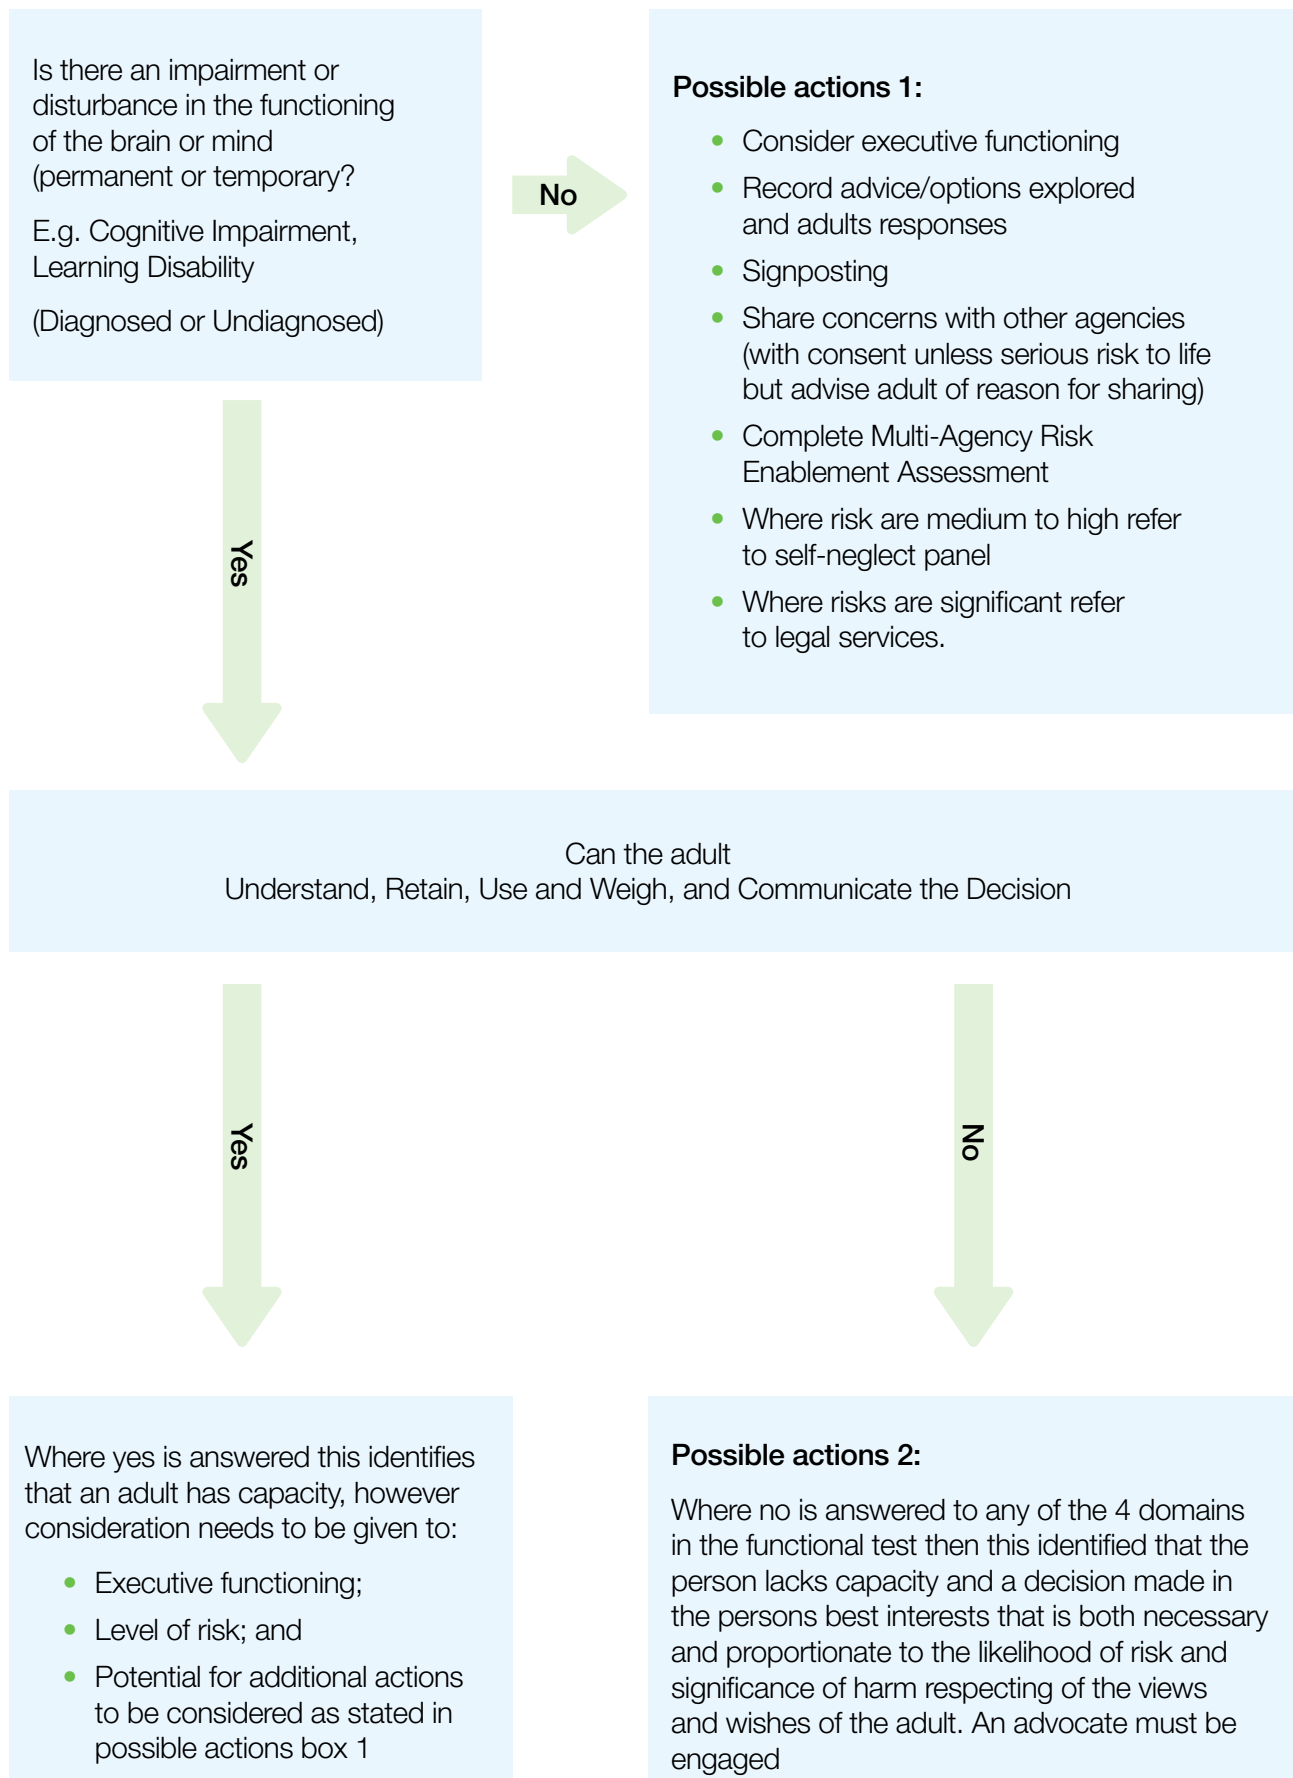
Is there an impairment or disturbance in the functioning of the brain or mind (permanent or temporary?

E.g. Cognitive Impairment, Learning Disability

(Diagnosed or Undiagnosed)

No

Possible actions 1:

- Consider executive functioning
- Record advice/options explored and adults responses
- Signposting
- Share concerns with other agencies (with consent unless serious risk to life but advise adult of reason for sharing)
- Complete Multi-Agency Risk Enablement Assessment
- Where risk are medium to high refer to self-neglect panel
- Where risks are significant refer to legal services.

Yes

Can the adult
Understand, Retain, Use and Weigh, and Communicate the Decision

Yes

No

Where yes is answered this identifies that an adult has capacity, however consideration needs to be given to:

- Executive functioning;
- Level of risk; and
- Potential for additional actions to be considered as stated in possible actions box 1

Possible actions 2:

Where no is answered to any of the 4 domains in the functional test then this identified that the person lacks capacity and a decision made in the persons best interests that is both necessary and proportionate to the likelihood of risk and significance of harm respecting of the views and wishes of the adult. An advocate must be engaged